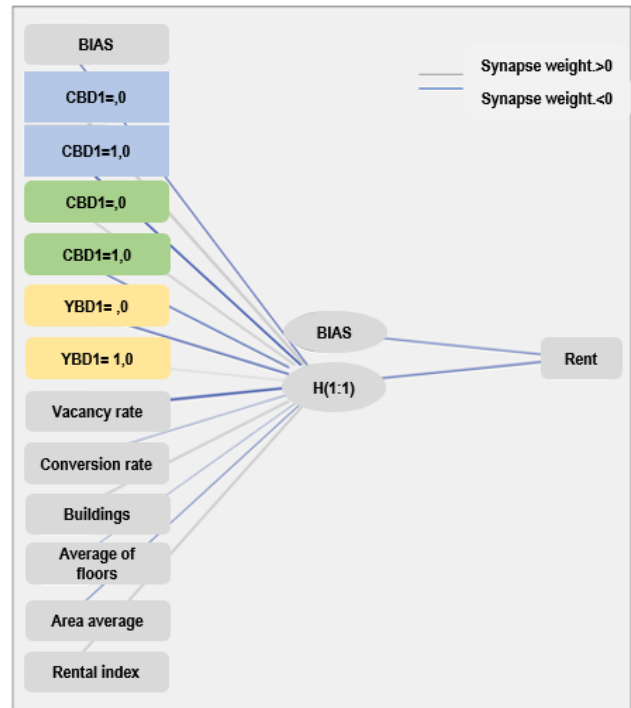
BIAS

CBD1=,0

CBD1=1,0

CBD1=,0

CBD1=1,0

YBD1= ,0

YBD1= 1,0

Vacancy rate

Conversion rate

Buildings

Average of floors

Area average

Rental index

Synapse weight.>0

Synapse weight.<0

BIAS

H(1:1)

Rent